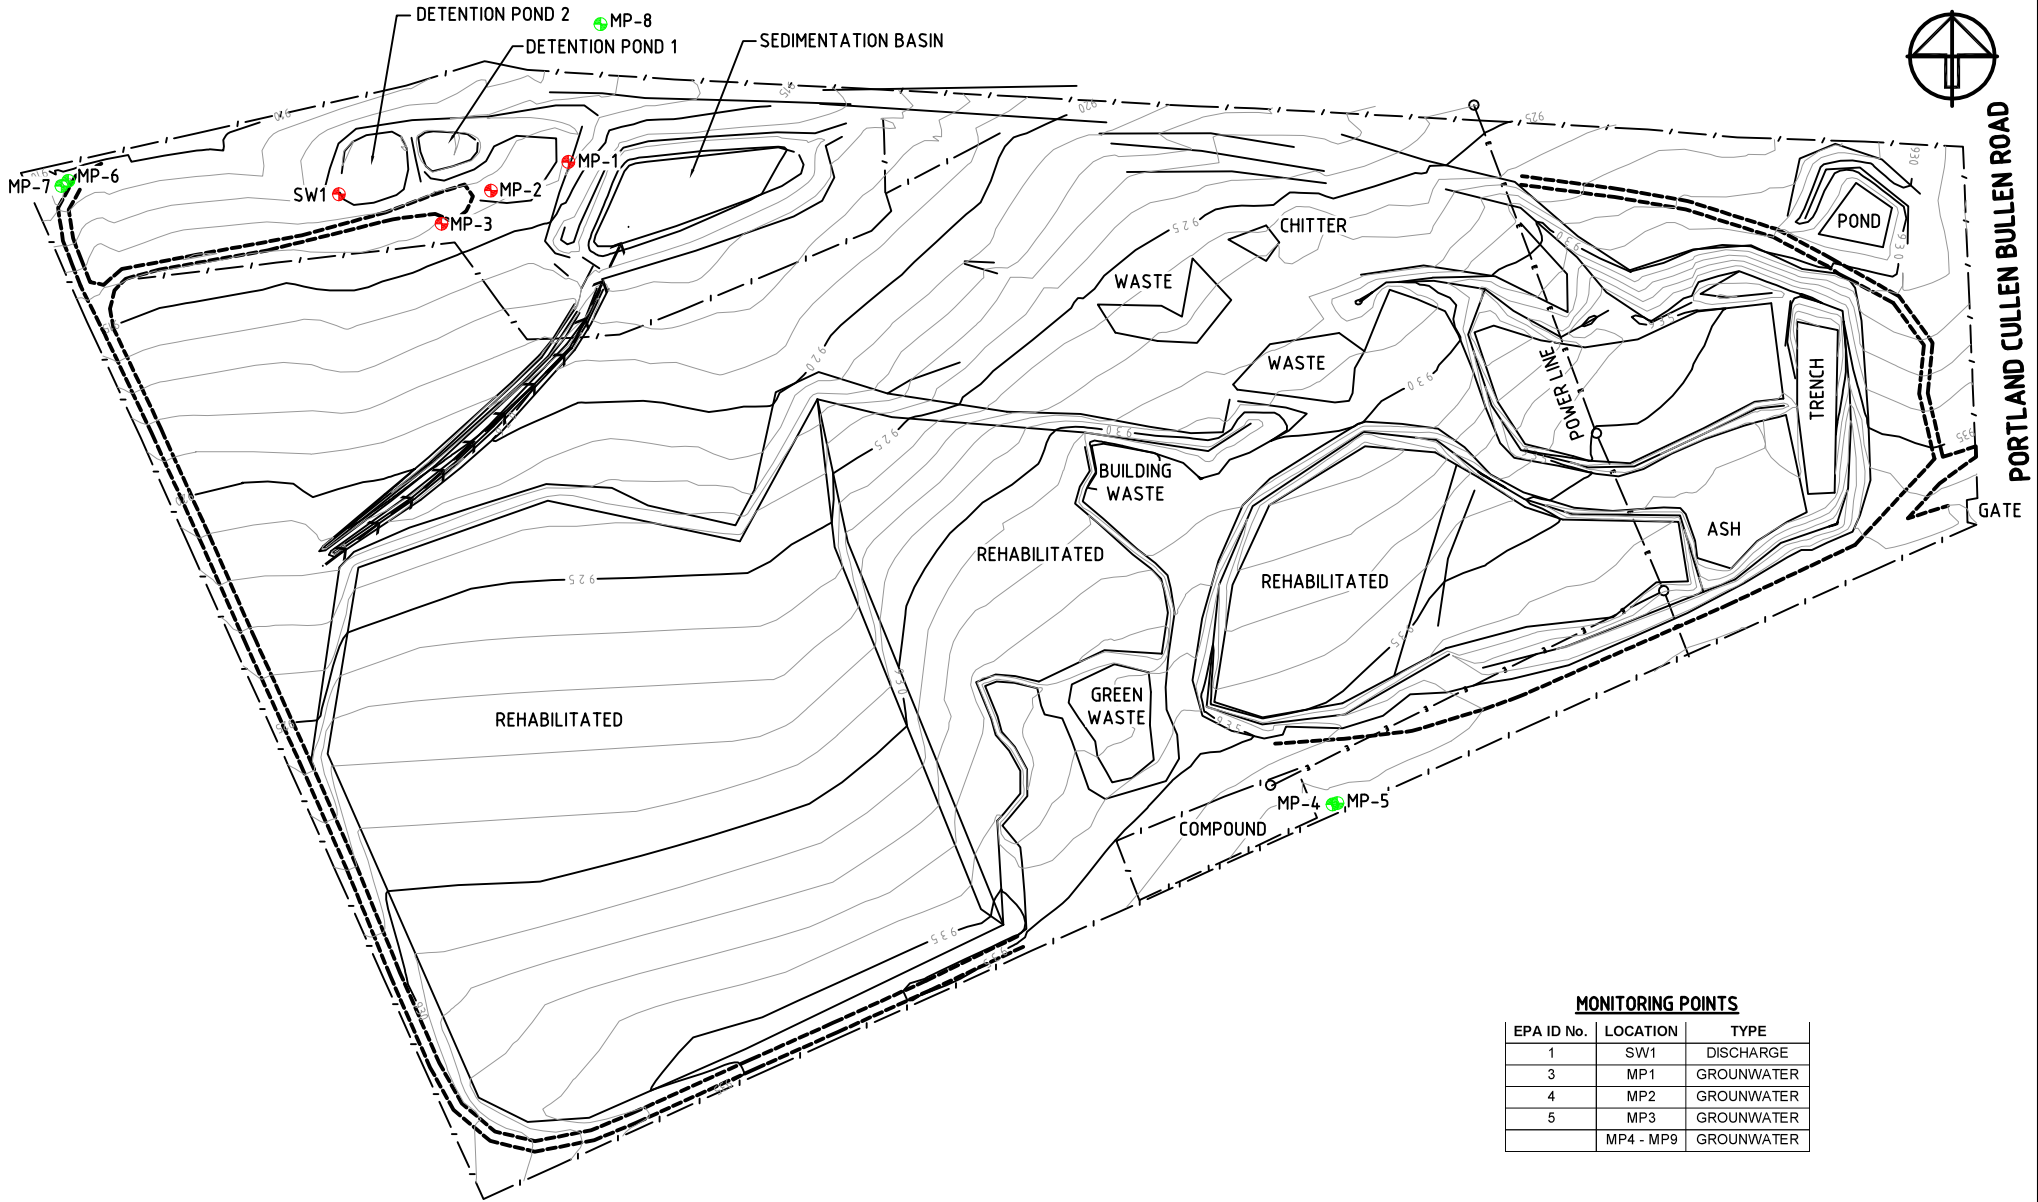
DETENTION POND 2
MP-8
DETENTION POND 1
SEDIMENTATION BASIN
MP-7
MP-6
SW1
MP-2
MP-1
MP-3
CHITTER
WASTE
WASTE
POND
PORTLAND CULLEN BULLEN ROAD
POWER LINE
TRENCH
BUILDING WASTE
REHABILITATED
REHABILITATED
ASH
GATE
REHABILITATED
GREEN WASTE
MP-4
MP-5
COMPOUND
920
925
930
935

MONITORING POINTS

| EPA ID No. | LOCATION | TYPE |
|---|---|---|
| 1 | SW1 | DISCHARGE |
| 3 | MP1 | GROUNWATER |
| 4 | MP2 | GROUNWATER |
| 5 | MP3 | GROUNWATER |
|  | MP4 - MP9 | GROUNWATER |